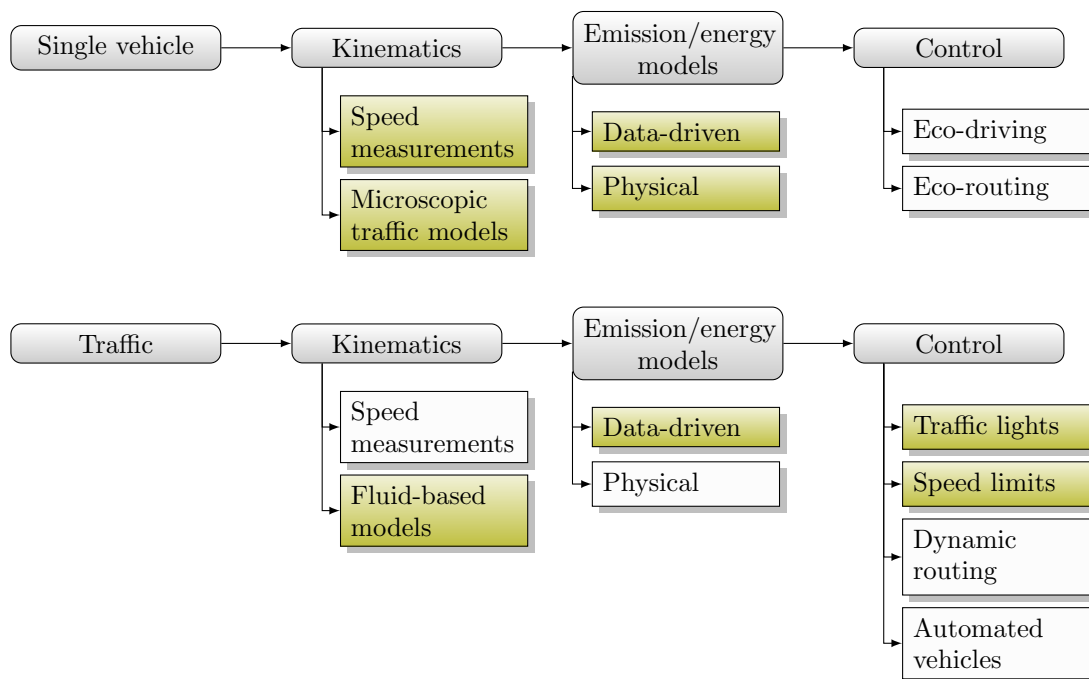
Single vehicle

Kinematics

Speed measurements

Microscopic traffic models

Emission/energy models

Data-driven

Physical

Control

Eco-driving

Eco-routing

Traffic

Kinematics

Speed measurements

Fluid-based models

Emission/energy models

Data-driven

Physical

Control

Traffic lights

Speed limits

Dynamic routing

Automated vehicles